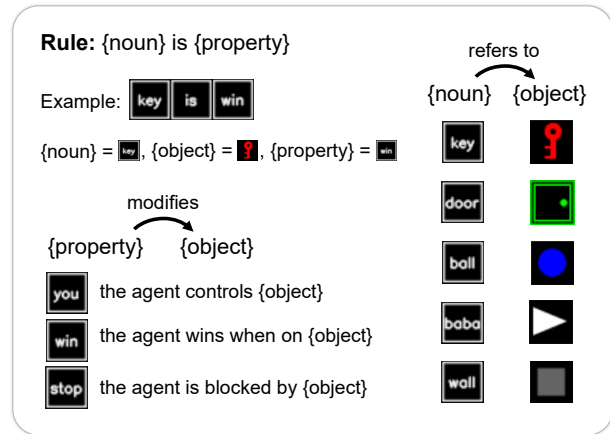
**Rule:** {noun} is {property}

Example: key is win

{noun} = key, {object} = , {property} = win

modifies

{property} {object}

you the agent controls {object}

win the agent wins when on {object}

stop the agent is blocked by {object}

refers to

{noun} {object}

key

door

ball

baba

wall